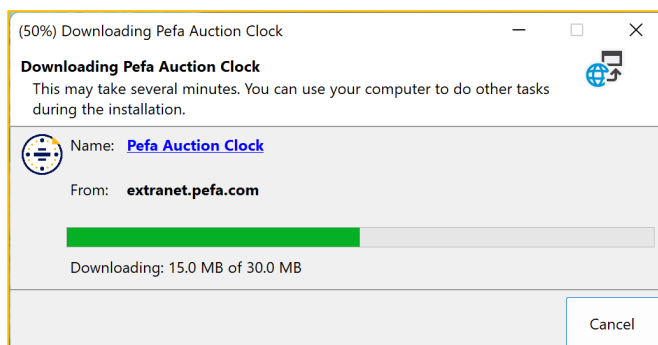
(50%) Downloading Pefa Auction Clock

Downloading Pefa Auction Clock
This may take several minutes. You can use your computer to do other tasks during the installation.

Name: Pefa Auction Clock

From: extranet.pefa.com

Downloading: 15.0 MB of 30.0 MB

Cancel